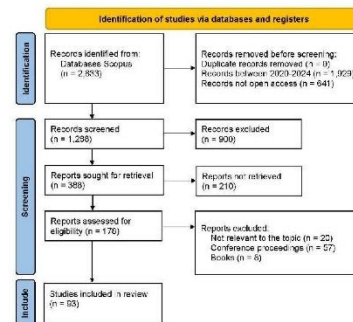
Identification of studies via databases and registers

Identification

Records identified from:
Databases Scopus
(n = 2,833)

Records removed before screening:
Duplicate records removed (n = 9)
Records between 2020-2024 (n = 1,929)
Records not open access (n = 641)

Screening

Records screened
(n = 1,298)

Records excluded
(n = 900)

Reports sought for retrieval
(n = 388)

Reports not retrieved
(n = 210)

Reports assessed for eligibility (n = 176)

Reports excluded:
Not relevant to the topic (n = 20)
Conference proceedings (n = 57)
Books (n = 6)

Include

Studies included in review
(n = 93)